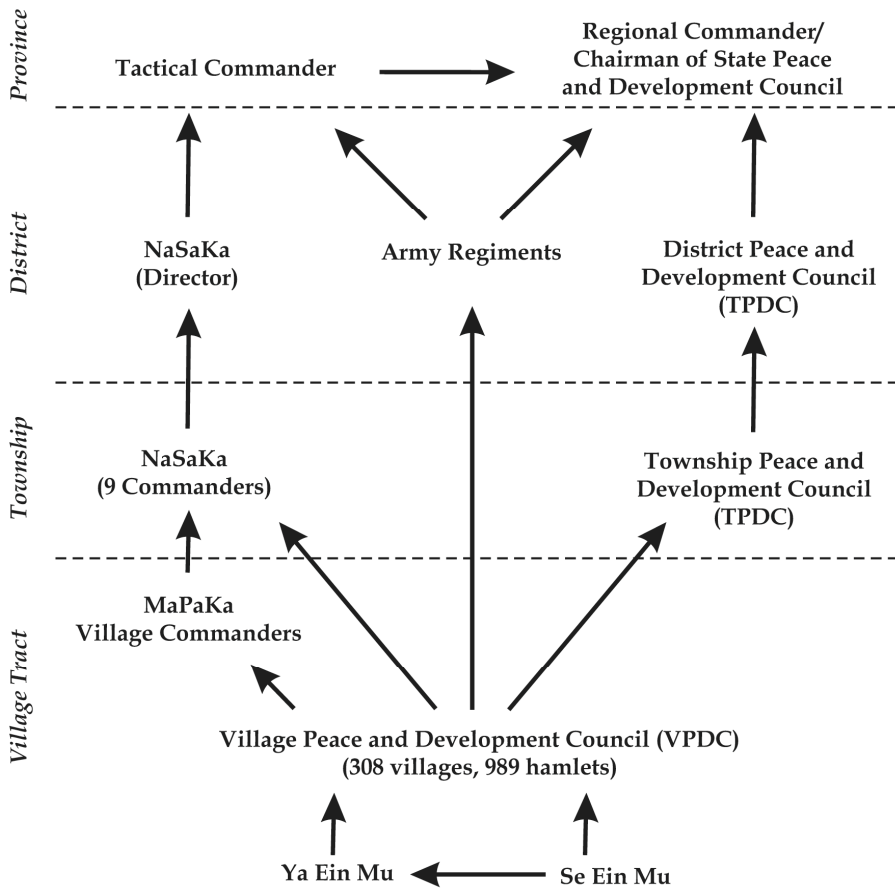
Province

Tactical Commander

Regional Commander/ Chairman of State Peace and Development Council

District

NaSaKa (Director)

Army Regiments

District Peace and Development Council (TPDC)

Township

NaSaKa (9 Commanders)

Township Peace and Development Council (TPDC)

Village Tract

MaPaKa Village Commanders

Village Peace and Development Council (VPDC) (308 villages, 989 hamlets)

Ya Ein Mu

Se Ein Mu